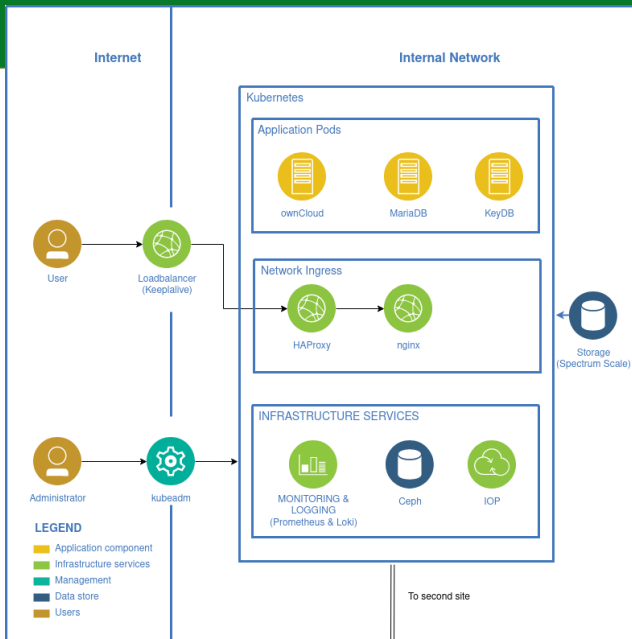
Internet

Internal Network

Kubernetes

Application Pods

ownCloud

MariaDB

KeyDB

User

Loadbalancer
(Keeplalive)

Network Ingress

HAProxy

nginx

Storage
(Spectrum Scale)

INFRASTRUCTURE SERVICES

Administrator

kubeadm

MONITORING &
LOGGING
(Prometheus & Loki)

Ceph

IOP

LEGEND

Application component
Infrastructure services
Management
Data store
Users

To second site